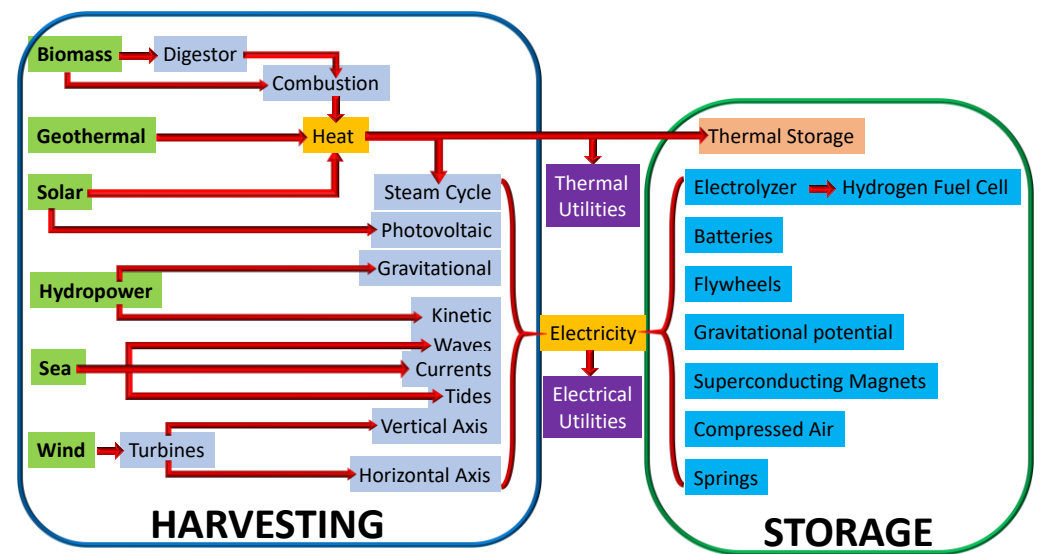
Biomass
Digestor
Combustion
Geothermal
Heat
Thermal Storage
Solar
Steam Cycle
Thermal Utilities
Photovoltaic
Hydropower
Gravitational
Kinetic
Sea
Waves
Currents
Tides
Wind
Turbines
Vertical Axis
Horizontal Axis
Electricity
Electrical Utilities
Electrolyzer
Hydrogen Fuel Cell
Batteries
Flywheels
Gravitational potential
Superconducting Magnets
Compressed Air
Springs
HARVESTING
STORAGE